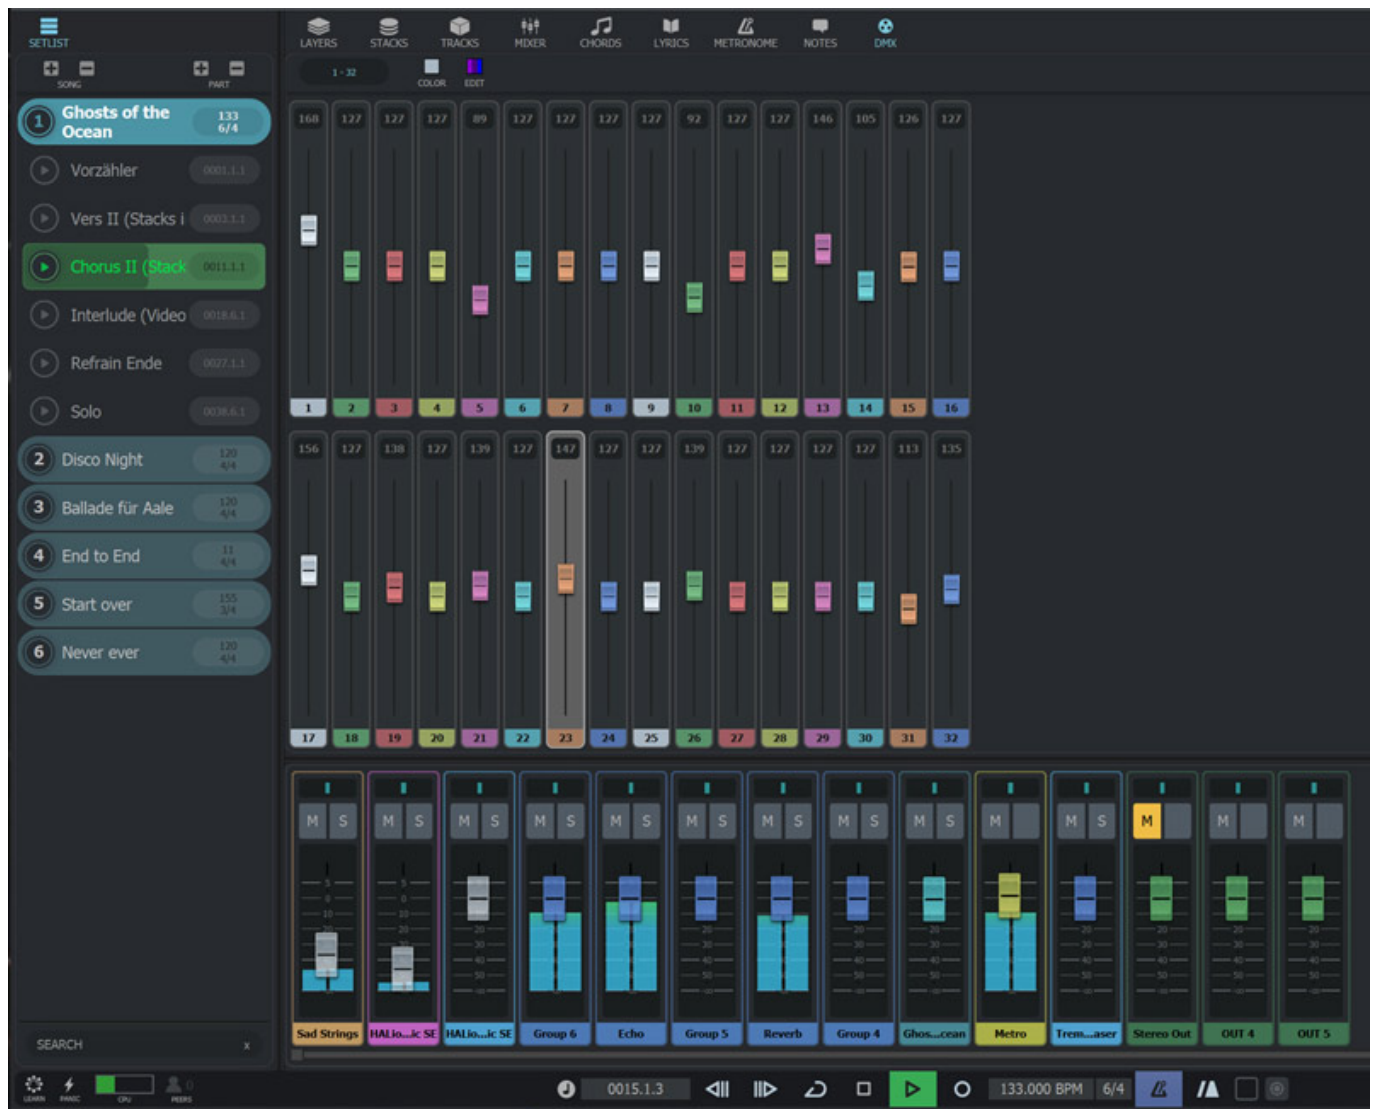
SETLIST
SONG
PART
LAYERS STACKS TRACKS MIXER CHORDS LYRICS METRONOME NOTES DMX
1 - 32
COLOR EDIT

1 Ghosts of the Ocean 133 6/4
Vorzähler 0001.1.1
Vers II (Stacks i 0003.1.1
Chorus II (Stack 0011.1.1
Interlude (Video 0018.6.1
Refrain Ende 0027.1.1
Solo 0038.6.1
2 Disco Night 120 4/4
3 Ballade für Aale 120 4/4
4 End to End 11 4/4
5 Start over 155 3/4
6 Never ever 120 4/4

168 127 127 127 89 127 127 127 127 92 127 127 146 105 126 127
1 2 3 4 5 6 7 8 9 10 11 12 13 14 15 16

156 127 138 127 139 127 147 127 127 139 127 127 127 127 113 135
17 18 19 20 21 22 23 24 25 26 27 28 29 30 31 32

M S M S M S M S M S M S M S M S M S M M S M M M

Sad Strings HALio...ic SE HALio...ic SE Group 6 Echo Group 5 Reverb Group 4 Ghos...cean Metro Trem...aser Stereo Out OUT 4 OUT 5

SEARCH x
LEARN PANIC CPU PEERS 0
0015.1.3 133.000 BPM 6/4